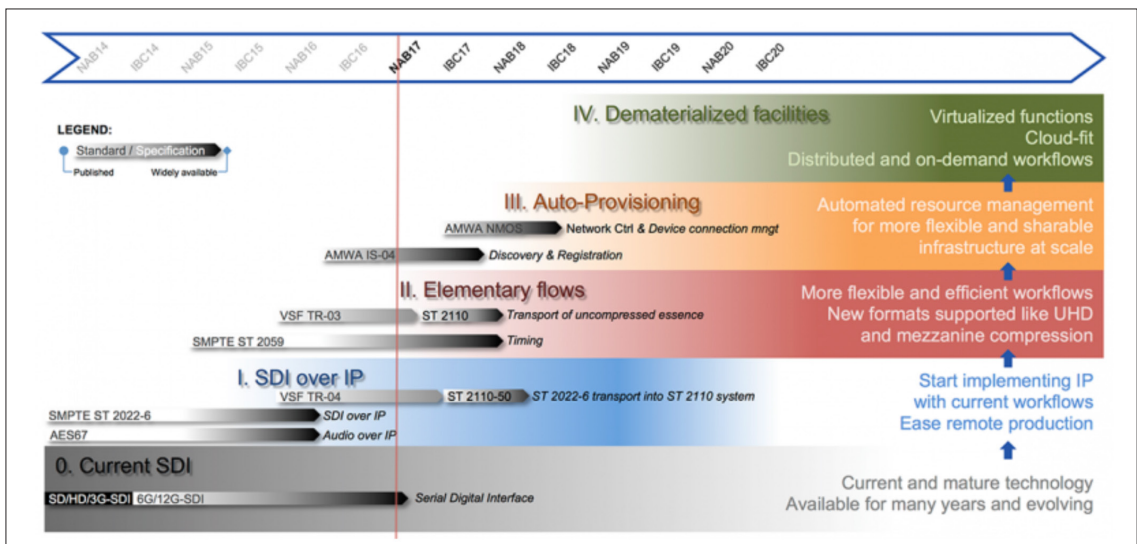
NAB14 IBC14 NAB15 IBC15 NAB16 IBC16 NAB17 IBC17 NAB18 IBC18 NAB19 IBC19 NAB20 IBC20

LEGEND:
Standard / Specification
Published
Widely available

IV. Dematerialized facilities

Virtualized functions
Cloud-fit
Distributed and on-demand workflows

III. Auto-Provisioning

AMWA NMOS Network Ctrl & Device connection mngt
AMWA IS-04 Discovery & Registration

Automated resource management for more flexible and sharable infrastructure at scale

II. Elementary flows

VSF TR-03 ST 2110 Transport of uncompressed essence
SMPTE ST 2059 Timing

More flexible and efficient workflows
New formats supported like UHD and mezzanine compression

I. SDI over IP

VSF TR-04 ST 2110-50 ST 2022-6 transport into ST 2110 system
SMPTE ST 2022-6 SDI over IP
AES67 Audio over IP

Start implementing IP with current workflows
Ease remote production

0. Current SDI

SD/HD/3G-SDI 6G/12G-SDI Serial Digital Interface

Current and mature technology
Available for many years and evolving